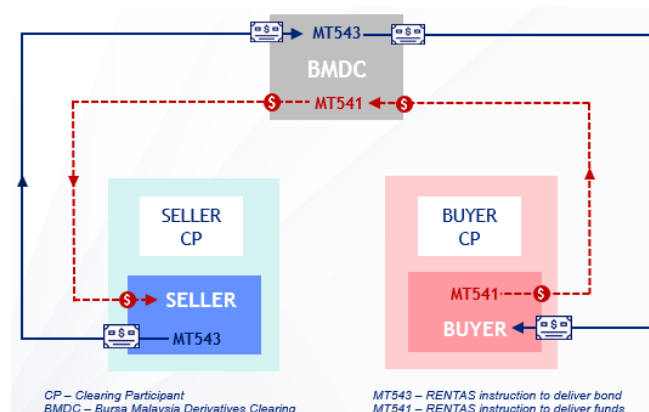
MT543

BMDC

MT541

SELLER CP

SELLER

MT543

BUYER CP

MT541

BUYER

CP – Clearing Participant
BMDC – Bursa Malaysia Derivatives Clearing

MT543 – RENTAS instruction to deliver bond
MT541 – RENTAS instruction to deliver funds